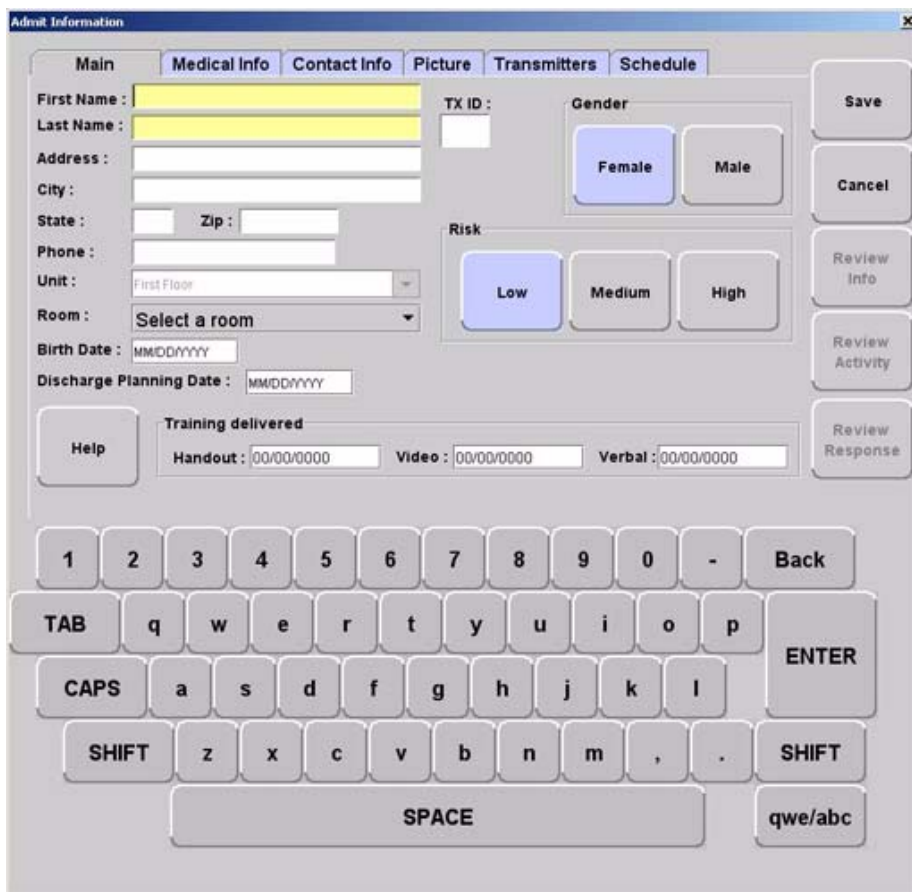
Admit Information
×

Main | Medical Info | Contact Info | Picture | Transmitters | Schedule

First Name :
Last Name :
Address :
City :
State : Zip :
Phone :
Unit : First Floor
Room : Select a room
Birth Date : MM/DD/YYYY
Discharge Planning Date : MM/DD/YYYY

TX ID :

Gender
Female
Male

Risk
Low
Medium
High

Save
Cancel
Review Info
Review Activity
Review Response

Help

Training delivered
Handout : 00/00/0000
Video : 00/00/0000
Verbal : 00/00/0000

1 2 3 4 5 6 7 8 9 0 - Back
TAB q w e r t y u i o p
ENTER
CAPS a s d f g h j k l
SHIFT z x c v b n m , . SHIFT
SPACE
qwe/abc